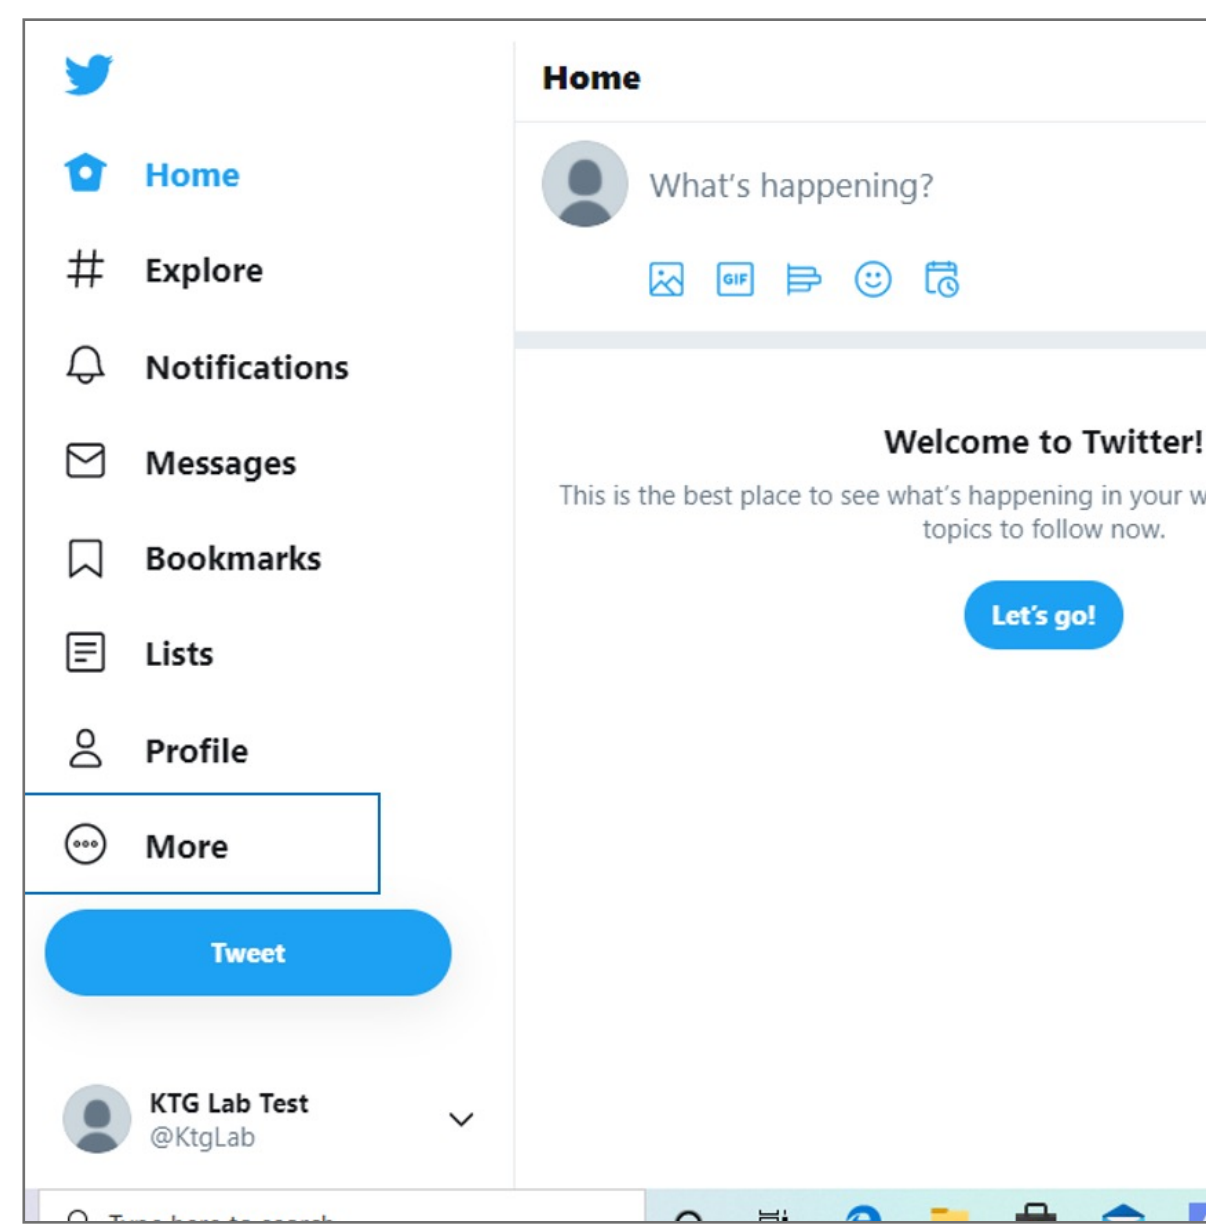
Home

Explore

Notifications

Messages

Bookmarks

Lists

Profile

More

Tweet

KTG Lab Test
@KtgLab

Home

What's happening?

GIF

Welcome to Twitter!

This is the best place to see what's happening in your w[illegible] topics to follow now.

Let's go!

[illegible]